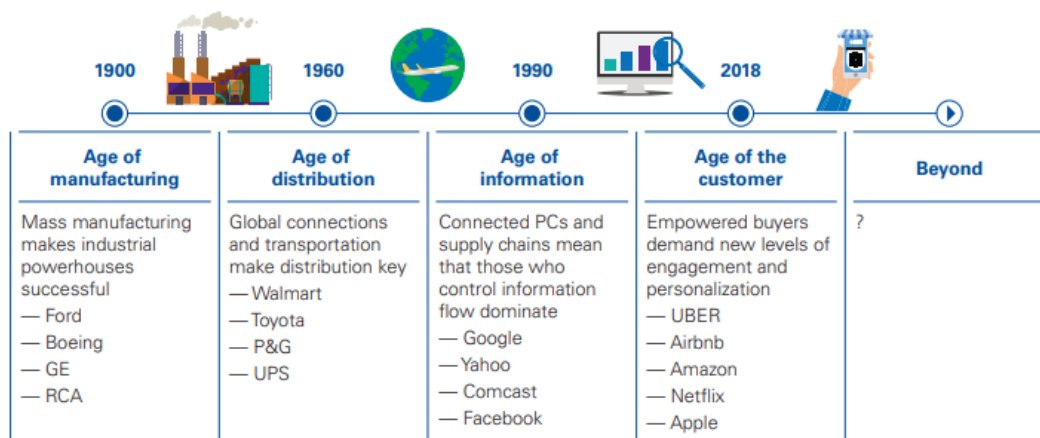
1900

1960

1990

2018

Age of manufacturing

Mass manufacturing makes industrial powerhouses successful

— Ford

— Boeing

— GE

— RCA

Age of distribution

Global connections and transportation make distribution key

— Walmart

— Toyota

— P&G

— UPS

Age of information

Connected PCs and supply chains mean that those who control information flow dominate

— Google

— Yahoo

— Comcast

— Facebook

Age of the customer

Empowered buyers demand new levels of engagement and personalization

— UBER

— Airbnb

— Amazon

— Netflix

— Apple

Beyond

?